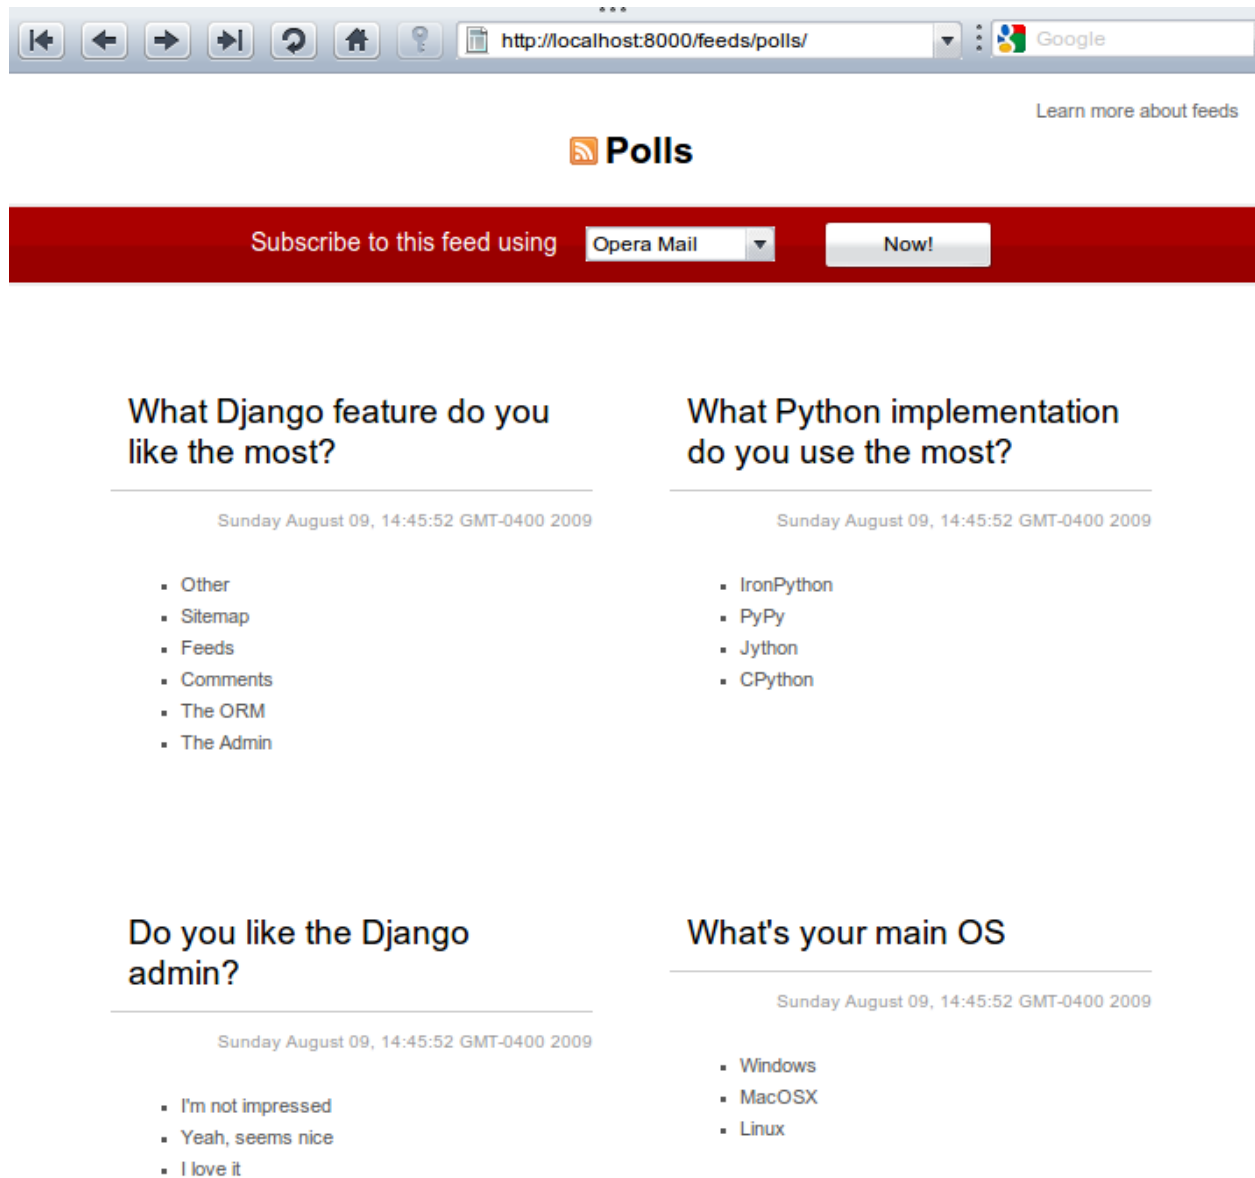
http://localhost:8000/feeds/polls/

Google

Learn more about feeds

Polls

Subscribe to this feed using Opera Mail Now!

What Django feature do you like the most?

Sunday August 09, 14:45:52 GMT-0400 2009

- Other
- Sitemap
- Feeds
- Comments
- The ORM
- The Admin

What Python implementation do you use the most?

Sunday August 09, 14:45:52 GMT-0400 2009

- IronPython
- PyPy
- Jython
- CPython

Do you like the Django admin?

Sunday August 09, 14:45:52 GMT-0400 2009

- I'm not impressed
- Yeah, seems nice
- I love it

What's your main OS

Sunday August 09, 14:45:52 GMT-0400 2009

- Windows
- MacOSX
- Linux